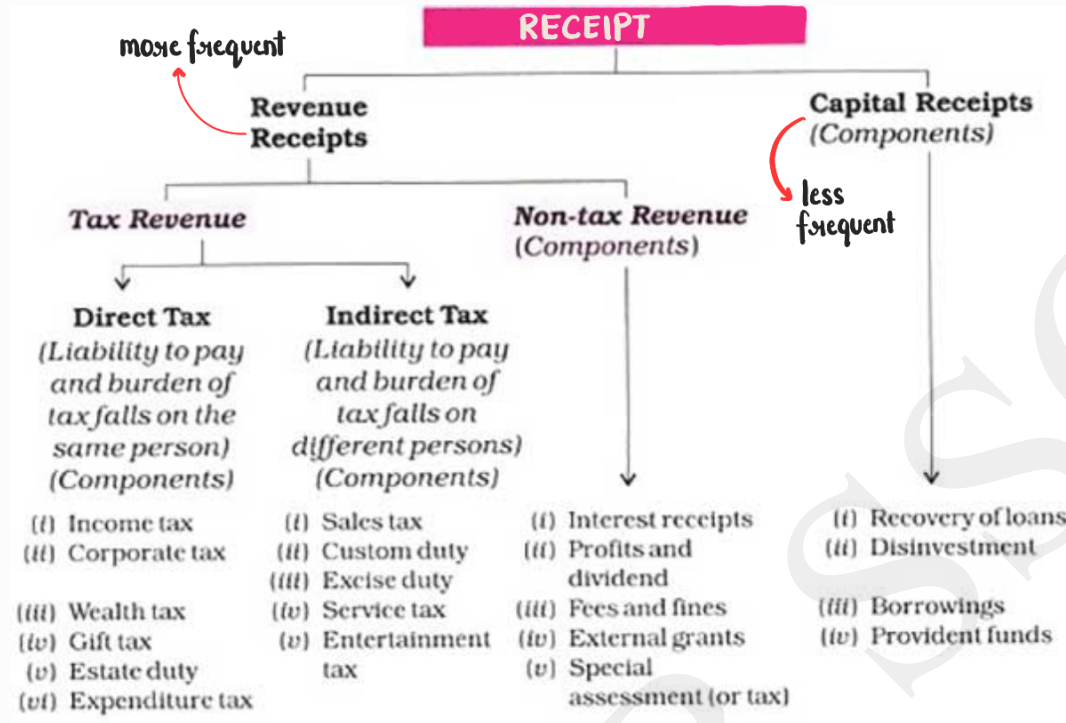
RECEIPT

more frequent

Revenue Receipts

Capital Receipts (Components)

less frequent

Tax Revenue

Non-tax Revenue (Components)

Direct Tax (Liability to pay and burden of tax falls on the same person) (Components)

Indirect Tax (Liability to pay and burden of tax falls on different persons) (Components)

(i) Income tax
(ii) Corporate tax
(iii) Wealth tax
(iv) Gift tax
(v) Estate duty
(vi) Expenditure tax

(i) Sales tax
(ii) Custom duty
(iii) Excise duty
(iv) Service tax
(v) Entertainment tax

(i) Interest receipts
(ii) Profits and dividend
(iii) Fees and fines
(iv) External grants
(v) Special assessment (or tax)

(i) Recovery of loans
(ii) Disinvestment
(iii) Borrowings
(iv) Provident funds